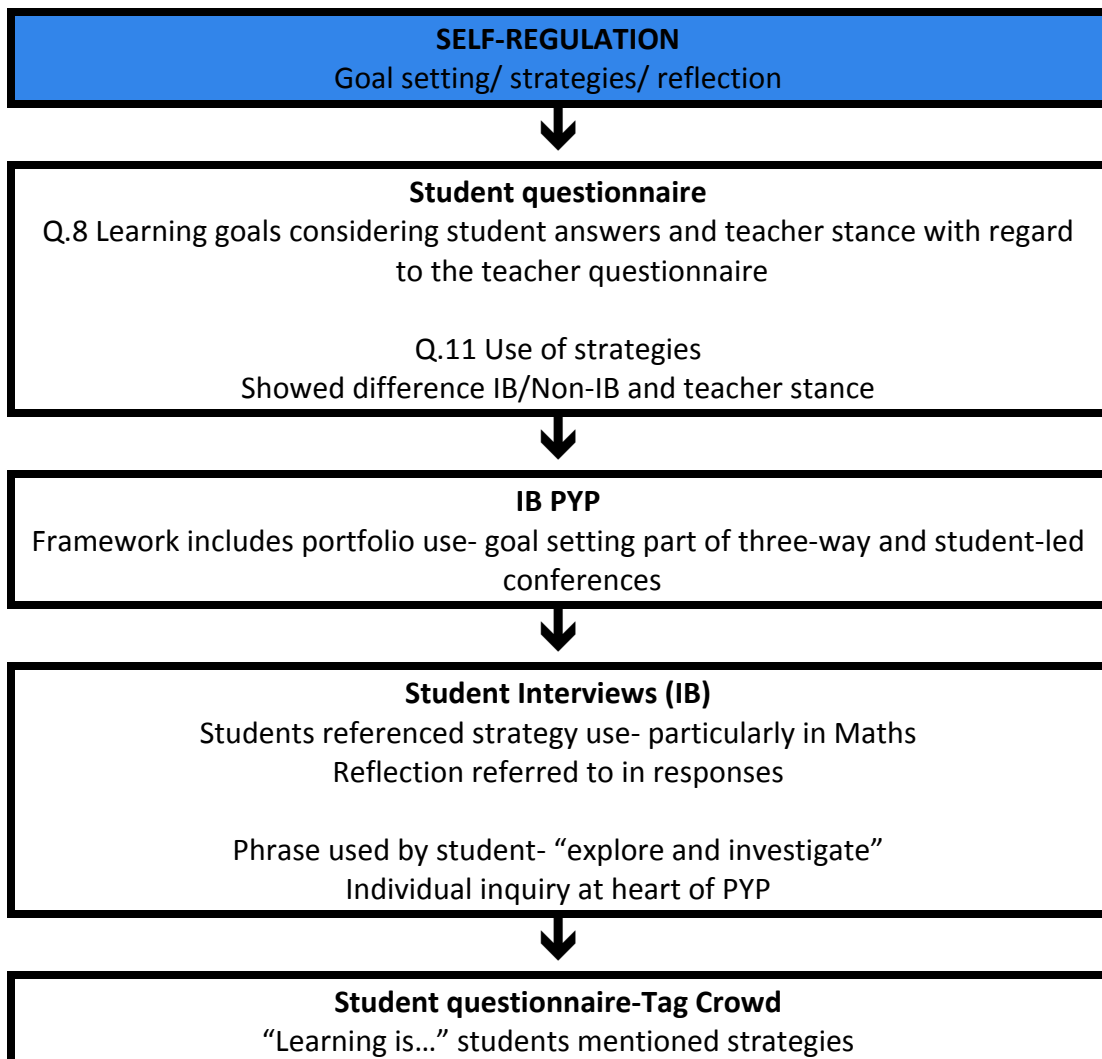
**SELF-REGULATION**
Goal setting/ strategies/ reflection

**Student questionnaire**
Q.8 Learning goals considering student answers and teacher stance with regard to the teacher questionnaire

Q.11 Use of strategies
Showed difference IB/Non-IB and teacher stance

**IB PYP**
Framework includes portfolio use- goal setting part of three-way and student-led conferences

**Student Interviews (IB)**
Students referenced strategy use- particularly in Maths
Reflection referred to in responses

Phrase used by student- “explore and investigate”
Individual inquiry at heart of PYP

**Student questionnaire-Tag Crowd**
“Learning is…” students mentioned strategies